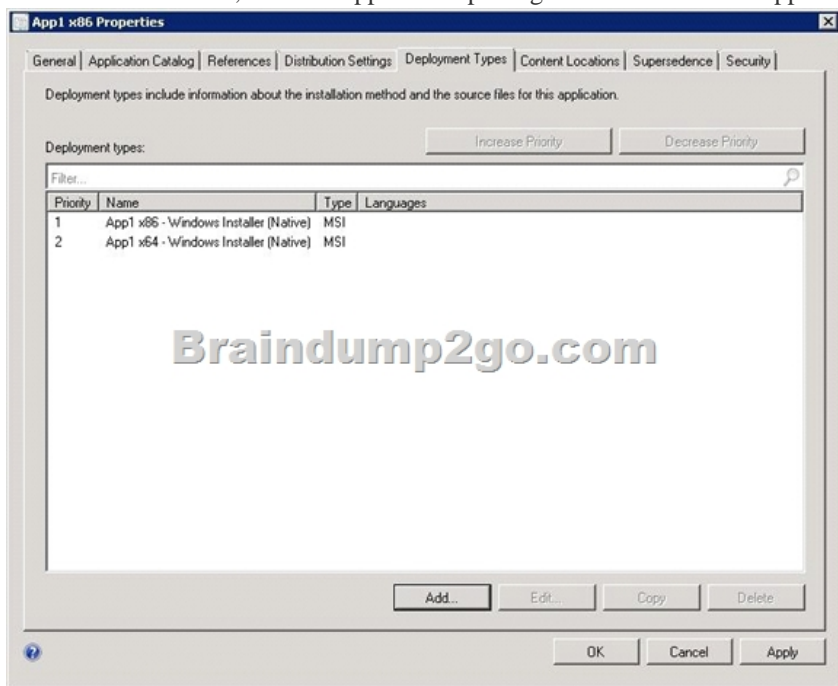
App1 x86 Properties

General | Application Catalog | References | Distribution Settings | Deployment Types | Content Locations | Supersedence | Security

Deployment types include information about the installation method and the source files for this application.

Deployment types:

Increase Priority

Decrease Priority

Filter...

| Priority | Name | Type | Languages |
|---|---|---|---|
| 1 | App1 x86 - Windows Installer (Native) | MSI | |
| 2 | App1 x64 - Windows Installer (Native) | MSI | |

Braindump2go.com

Add...

Edit...

Copy

Delete

OK

Cancel

Apply